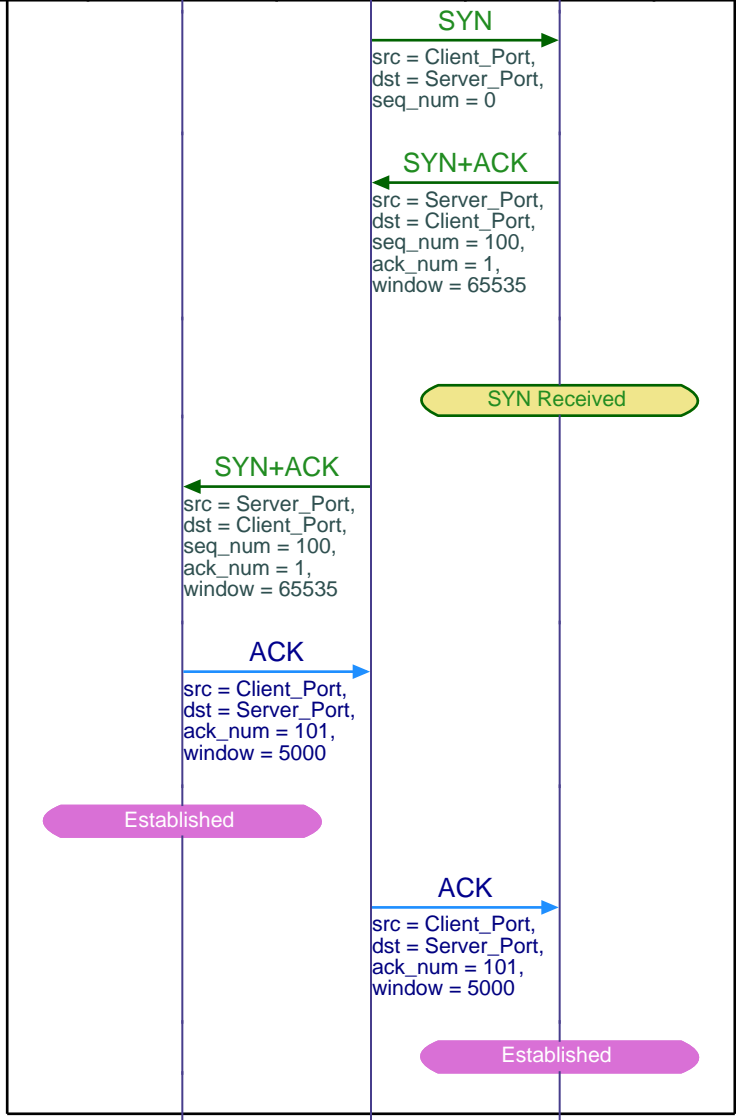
SYN
src = Client_Port,
dst = Server_Port,
seq_num = 0

SYN+ACK
src = Server_Port,
dst = Client_Port,
seq_num = 100,
ack_num = 1,
window = 65535

SYN Received

SYN+ACK
src = Server_Port,
dst = Client_Port,
seq_num = 100,
ack_num = 1,
window = 65535

ACK
src = Client_Port,
dst = Server_Port,
ack_num = 101,
window = 5000

Established

ACK
src = Client_Port,
dst = Server_Port,
ack_num = 101,
window = 5000

Established